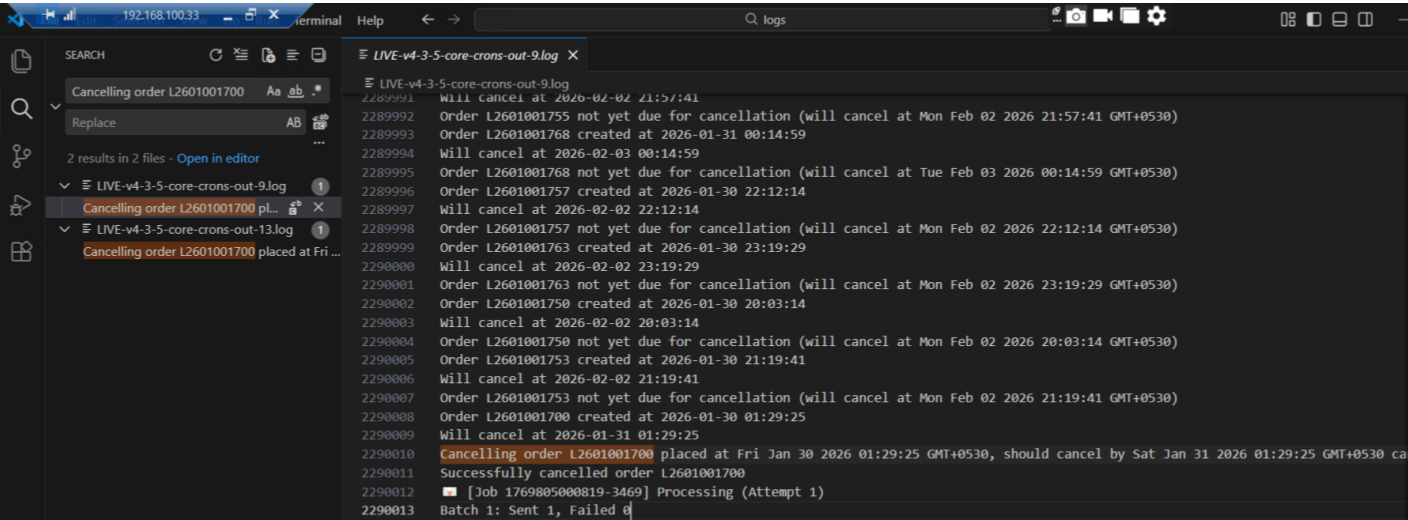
192.168.100.33 Terminal Help logs

SEARCH

Cancelling order L2601001700 Aa ab

Replace AB

2 results in 2 files - Open in editor

LIVE-v4-3-5-core-crons-out-9.log 1
Cancelling order L2601001700 pl...
LIVE-v4-3-5-core-crons-out-13.log 1
Cancelling order L2601001700 placed at Fri ...

LIVE-v4-3-5-core-crons-out-9.log ×

LIVE-v4-3-5-core-crons-out-9.log

2289991 Will cancel at 2026-02-02 21:57:41
2289992 Order L2601001755 not yet due for cancellation (will cancel at Mon Feb 02 2026 21:57:41 GMT+0530)
2289993 Order L2601001768 created at 2026-01-31 00:14:59
2289994 Will cancel at 2026-02-03 00:14:59
2289995 Order L2601001768 not yet due for cancellation (will cancel at Tue Feb 03 2026 00:14:59 GMT+0530)
2289996 Order L2601001757 created at 2026-01-30 22:12:14
2289997 Will cancel at 2026-02-02 22:12:14
2289998 Order L2601001757 not yet due for cancellation (will cancel at Mon Feb 02 2026 22:12:14 GMT+0530)
2289999 Order L2601001763 created at 2026-01-30 23:19:29
2290000 Will cancel at 2026-02-02 23:19:29
2290001 Order L2601001763 not yet due for cancellation (will cancel at Mon Feb 02 2026 23:19:29 GMT+0530)
2290002 Order L2601001750 created at 2026-01-30 20:03:14
2290003 Will cancel at 2026-02-02 20:03:14
2290004 Order L2601001750 not yet due for cancellation (will cancel at Mon Feb 02 2026 20:03:14 GMT+0530)
2290005 Order L2601001753 created at 2026-01-30 21:19:41
2290006 Will cancel at 2026-02-02 21:19:41
2290007 Order L2601001753 not yet due for cancellation (will cancel at Mon Feb 02 2026 21:19:41 GMT+0530)
2290008 Order L2601001700 created at 2026-01-30 01:29:25
2290009 Will cancel at 2026-01-31 01:29:25
2290010 Cancelling order L2601001700 placed at Fri Jan 30 2026 01:29:25 GMT+0530, should cancel by Sat Jan 31 2026 01:29:25 GMT+0530 ca
2290011 Successfully cancelled order L2601001700
2290012 [Job 1769805000819-3469] Processing (Attempt 1)
2290013 Batch 1: Sent 1, Failed 0